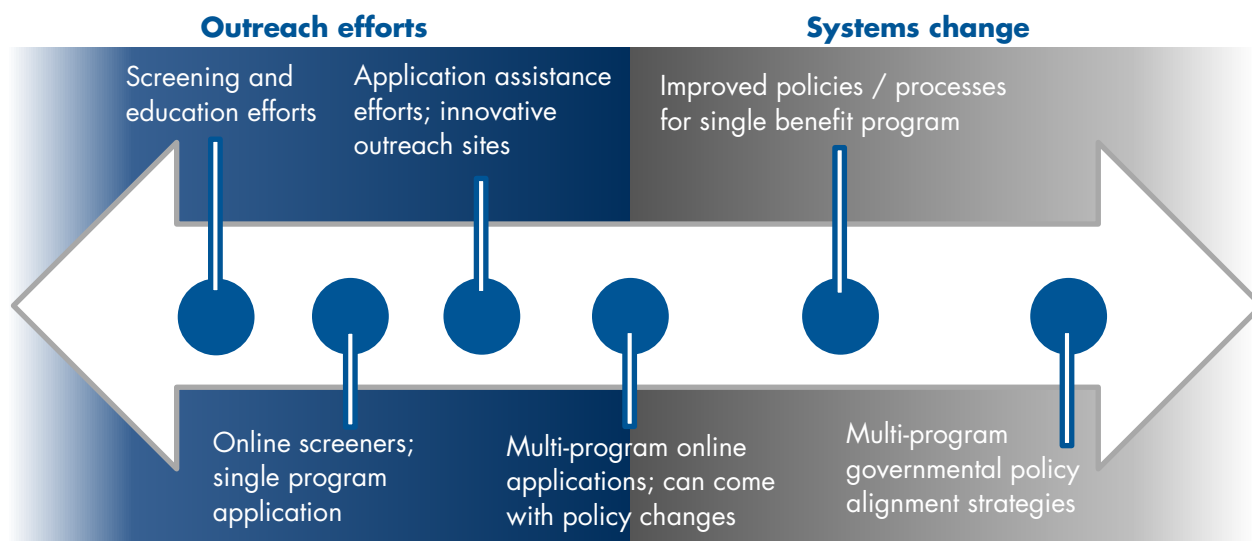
Outreach efforts

Systems change

Screening and education efforts

Application assistance efforts; innovative outreach sites

Improved policies / processes for single benefit program

Online screeners; single program application

Multi-program online applications; can come with policy changes

Multi-program governmental policy alignment strategies